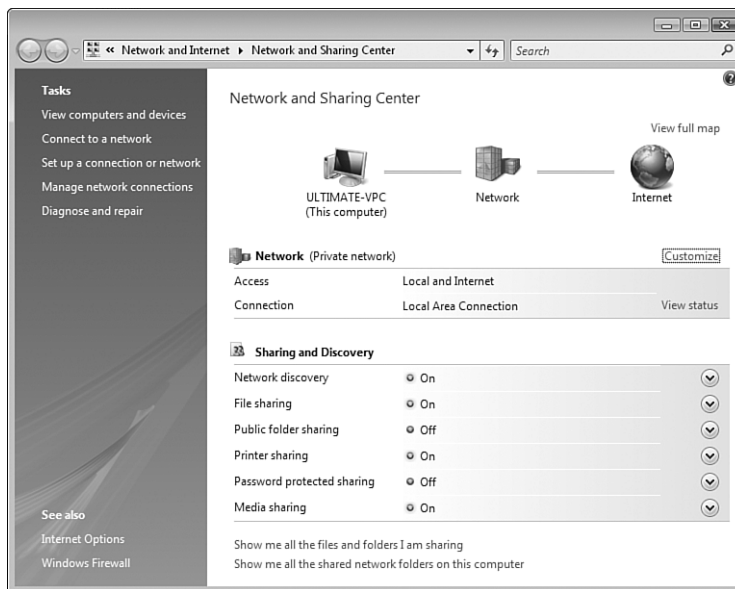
« Network and Internet ▸ Network and Sharing Center

Search

Tasks
View computers and devices
Connect to a network
Set up a connection or network
Manage network connections
Diagnose and repair

See also
Internet Options
Windows Firewall

Network and Sharing Center

View full map

ULTIMATE-VPC
(This computer)

Network

Internet

Network (Private network)

Customize

| Access | Local and Internet | |
|---|---|---|
| Connection | Local Area Connection | View status |

Sharing and Discovery

| Network discovery | On |
|---|---|
| File sharing | On |
| Public folder sharing | Off |
| Printer sharing | On |
| Password protected sharing | Off |
| Media sharing | On |

Show me all the files and folders I am sharing
Show me all the shared network folders on this computer